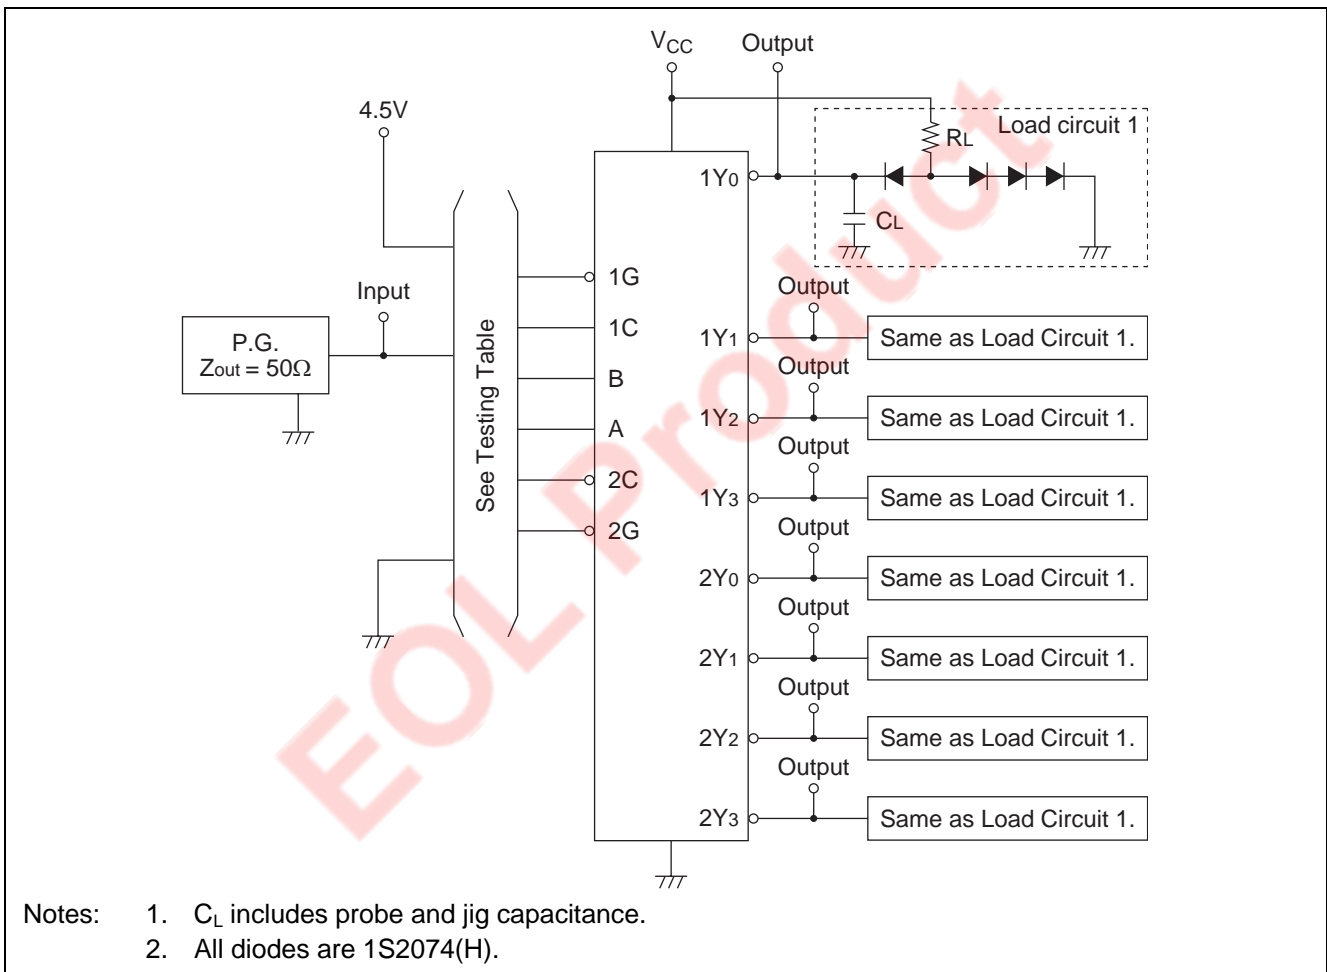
$V_{CC}$

Output

4.5V

Load circuit 1

$R_L$

$1Y_0$

$C_L$

Input

1G

Output

P.G.

$Z_{out} = 50\Omega$

1C

$1Y_1$

Same as Load Circuit 1.

Output

B

See Testing Table

$1Y_2$

Same as Load Circuit 1.

A

Output

2C

$1Y_3$

Same as Load Circuit 1.

2G

Output

$2Y_0$

Same as Load Circuit 1.

Output

$2Y_1$

Same as Load Circuit 1.

Output

$2Y_2$

Same as Load Circuit 1.

Output

$2Y_3$

Same as Load Circuit 1.

EOL Product

Notes: 1. $C_L$ includes probe and jig capacitance.
2. All diodes are 1S2074(H).